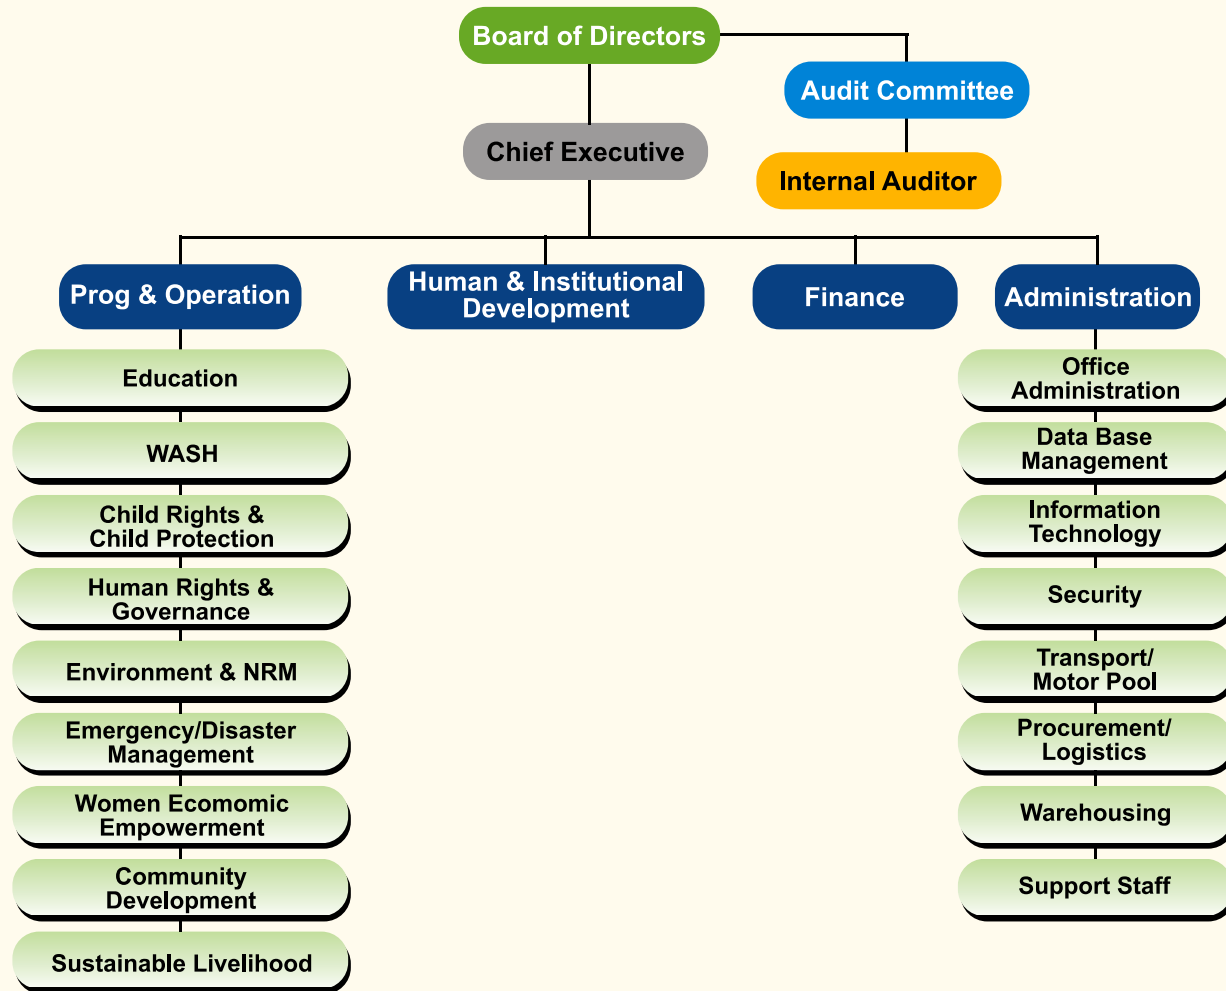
Board of Directors

Audit Committee

Chief Executive

Internal Auditor

Prog & Operation

Human & Institutional Development

Finance

Administration

Education

WASH

Child Rights & Child Protection

Human Rights & Governance

Environment & NRM

Emergency/Disaster Management

Women Ecomomic Empowerment

Community Development

Sustainable Livelihood

Office Administration

Data Base Management

Information Technology

Security

Transport/ Motor Pool

Procurement/ Logistics

Warehousing

Support Staff